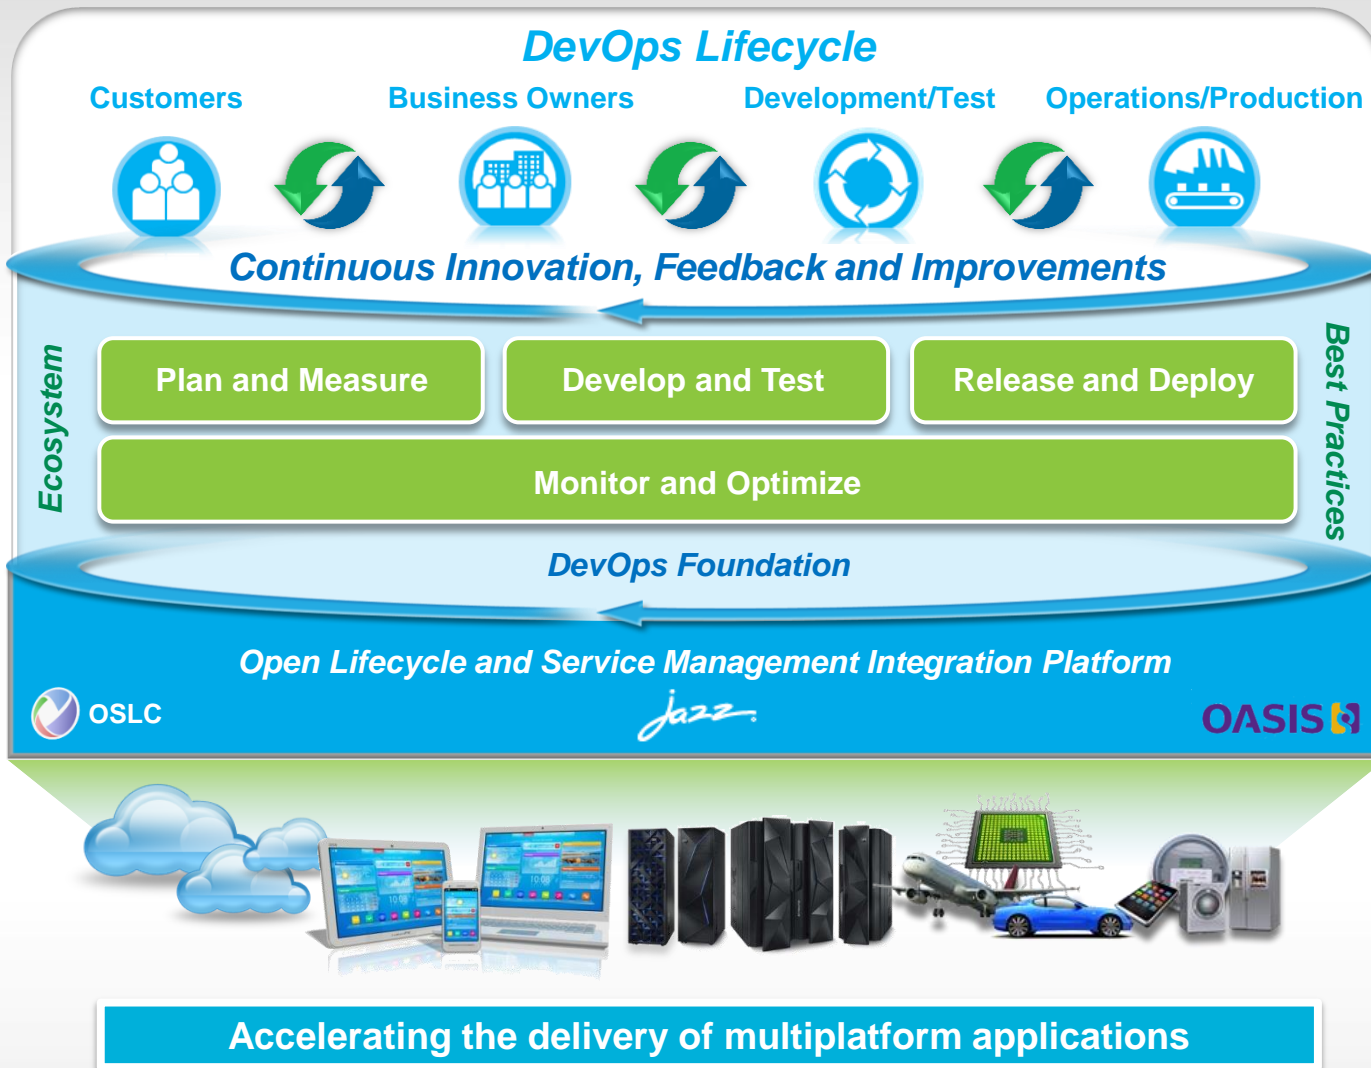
DevOps Lifecycle

Customers

Business Owners

Development/Test

Operations/Production

Continuous Innovation, Feedback and Improvements

Ecosystem

Plan and Measure

Develop and Test

Release and Deploy

Best Practices

Monitor and Optimize

DevOps Foundation

Open Lifecycle and Service Management Integration Platform

OSLC

Jazz

OASIS

Accelerating the delivery of multiplatform applications